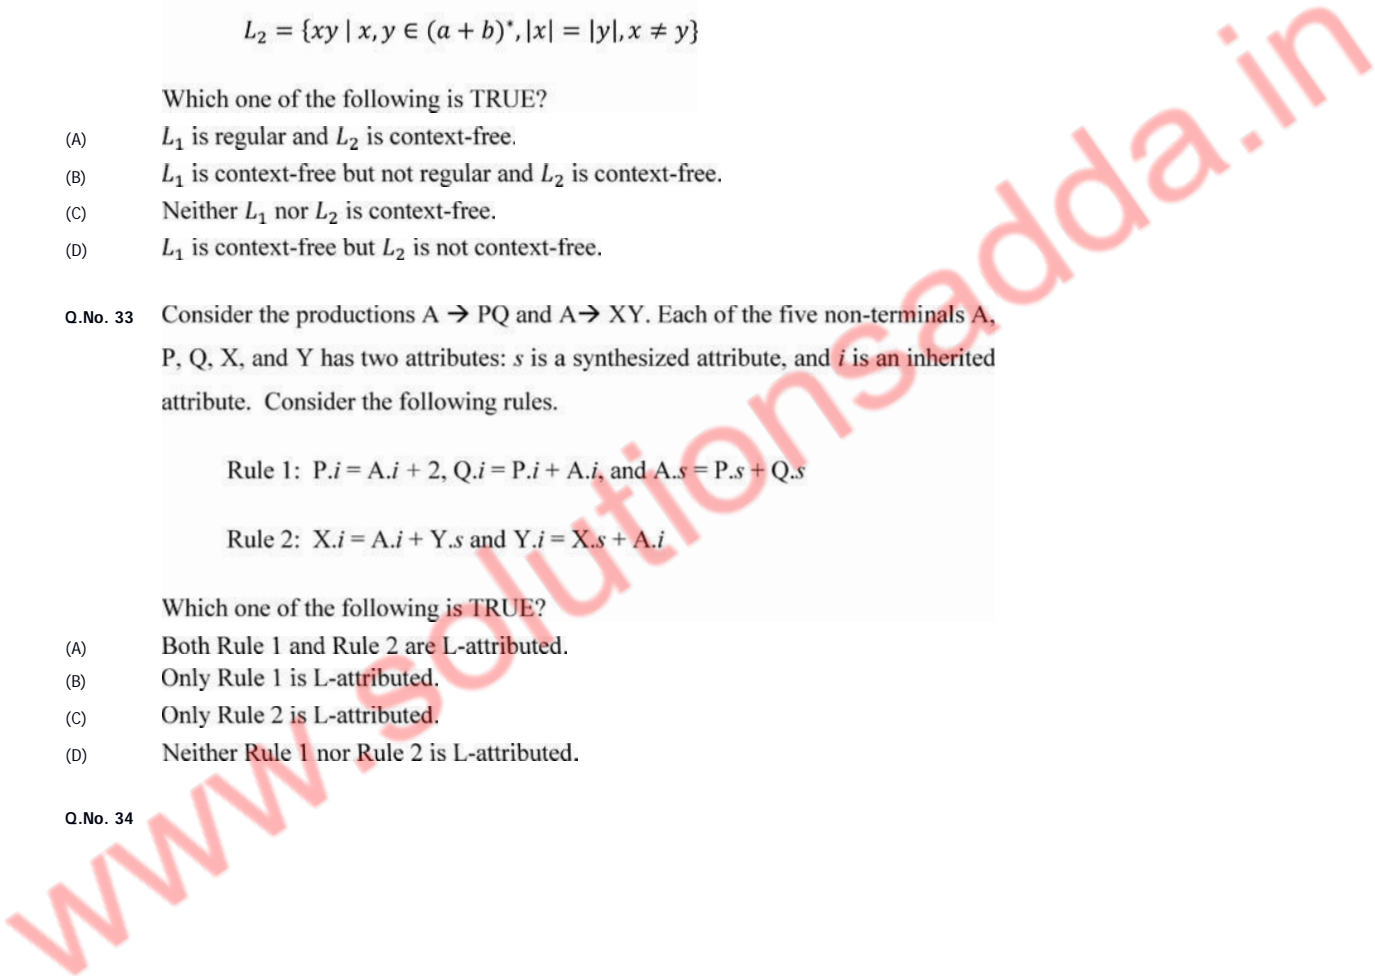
$L_2 = \{xy \mid x, y \in (a+b)^*, |x| = |y|, x \neq y\}$

Which one of the following is TRUE?

(A) $L_1$ is regular and $L_2$ is context-free.

(B) $L_1$ is context-free but not regular and $L_2$ is context-free.

(C) Neither $L_1$ nor $L_2$ is context-free.

(D) $L_1$ is context-free but $L_2$ is not context-free.

Q.No. 33 Consider the productions A → PQ and A→ XY. Each of the five non-terminals A, P, Q, X, and Y has two attributes: $s$ is a synthesized attribute, and $i$ is an inherited attribute. Consider the following rules.

Rule 1: P.$i$ = A.$i$ + 2, Q.$i$ = P.$i$ + A.$i$, and A.$s$ = P.$s$ + Q.$s$

Rule 2: X.$i$ = A.$i$ + Y.$s$ and Y.$i$ = X.$s$ + A.$i$

Which one of the following is TRUE?

(A) Both Rule 1 and Rule 2 are L-attributed.

(B) Only Rule 1 is L-attributed.

(C) Only Rule 2 is L-attributed.

(D) Neither Rule 1 nor Rule 2 is L-attributed.

Q.No. 34

www.solutionsadda.in